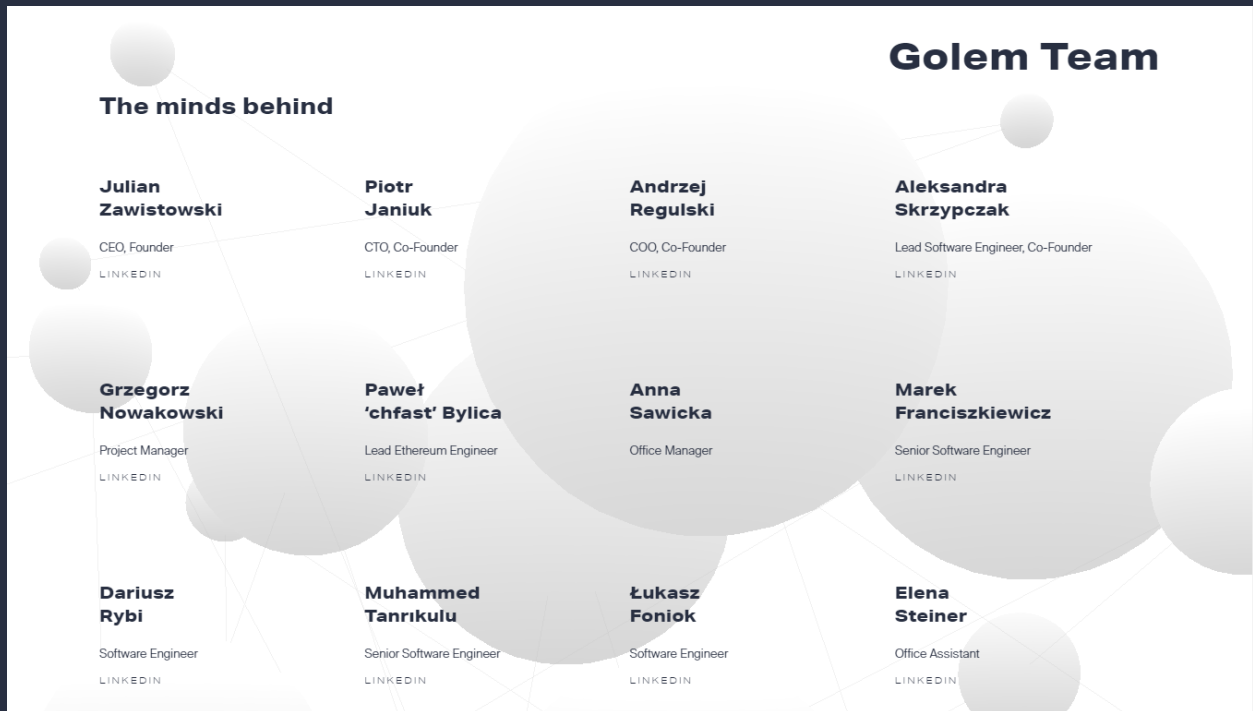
Golem Team

The minds behind

Julian Zawistowski

CEO, Founder

LINKEDIN

Piotr Janiuk

CTO, Co-Founder

LINKEDIN

Andrzej Regulski

COO, Co-Founder

LINKEDIN

Aleksandra Skrzypczak

Lead Software Engineer, Co-Founder

LINKEDIN

Grzegorz Nowakowski

Project Manager

LINKEDIN

Paweł 'chfast' Bylica

Lead Ethereum Engineer

LINKEDIN

Anna Sawicka

Office Manager

Marek Franciszkiewicz

Senior Software Engineer

LINKEDIN

Dariusz Rybi

Software Engineer

LINKEDIN

Muhammed Tanrıkulu

Senior Software Engineer

LINKEDIN

Łukasz Foniok

Software Engineer

LINKEDIN

Elena Steiner

Office Assistant

LINKEDIN